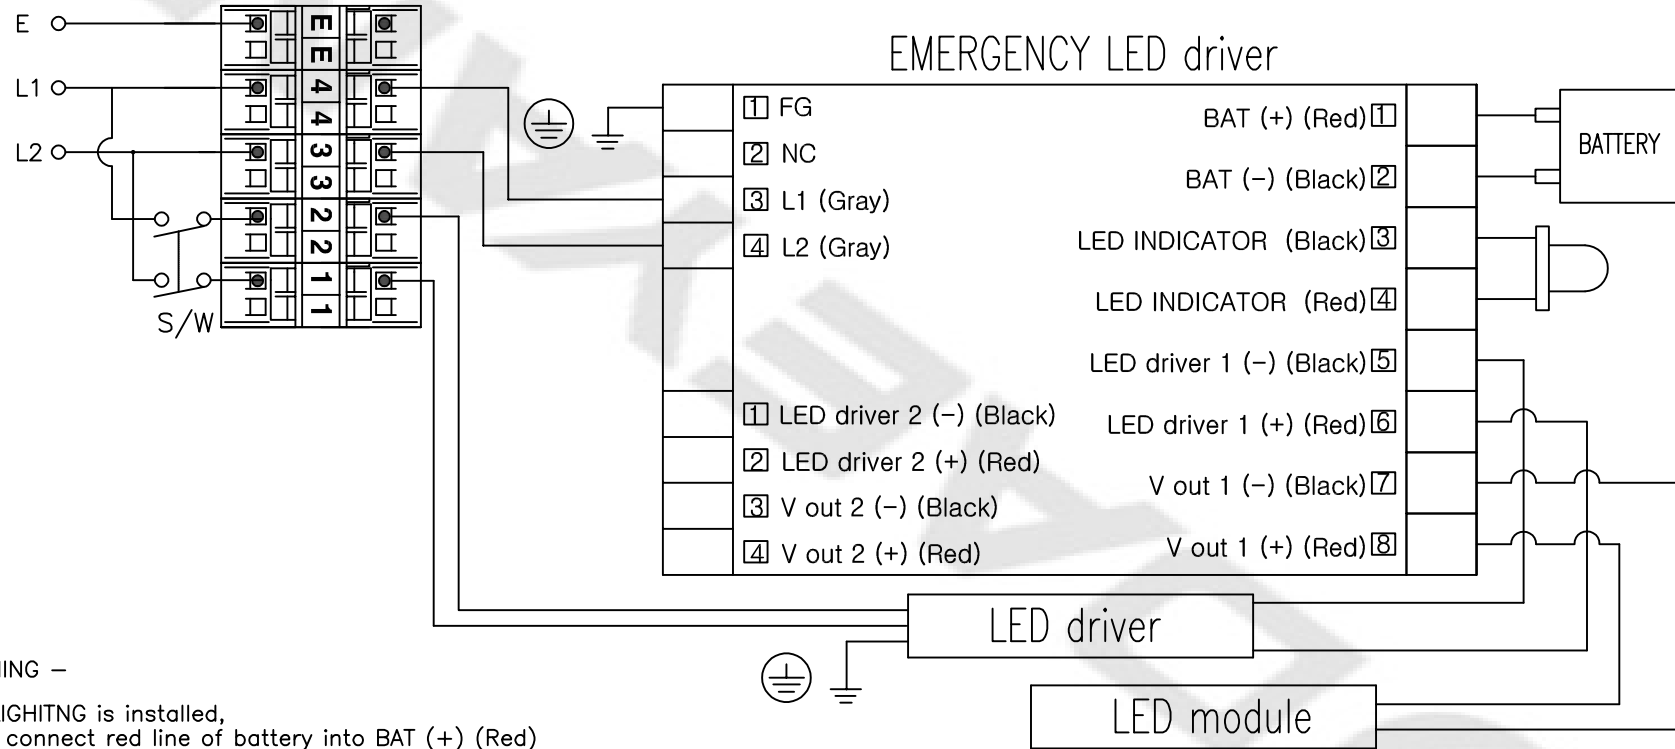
E
L1
L2
S/W
E E 4 4 3 3 2 2 1 1

EMERGENCY LED driver

1 FG
2 NC
3 L1 (Gray)
4 L2 (Gray)

BAT (+) (Red) 1
BAT (−) (Black) 2
LED INDICATOR (Black) 3
LED INDICATOR (Red) 4
LED driver 1 (−) (Black) 5
LED driver 1 (+) (Red) 6
V out 1 (−) (Black) 7
V out 1 (+) (Red) 8

BATTERY

1 LED driver 2 (−) (Black)
2 LED driver 2 (+) (Red)
3 V out 2 (−) (Black)
4 V out 2 (+) (Red)

LED driver

LED module

ING −

IGHITNG is installed,
connect red line of battery into BAT (+) (Red)